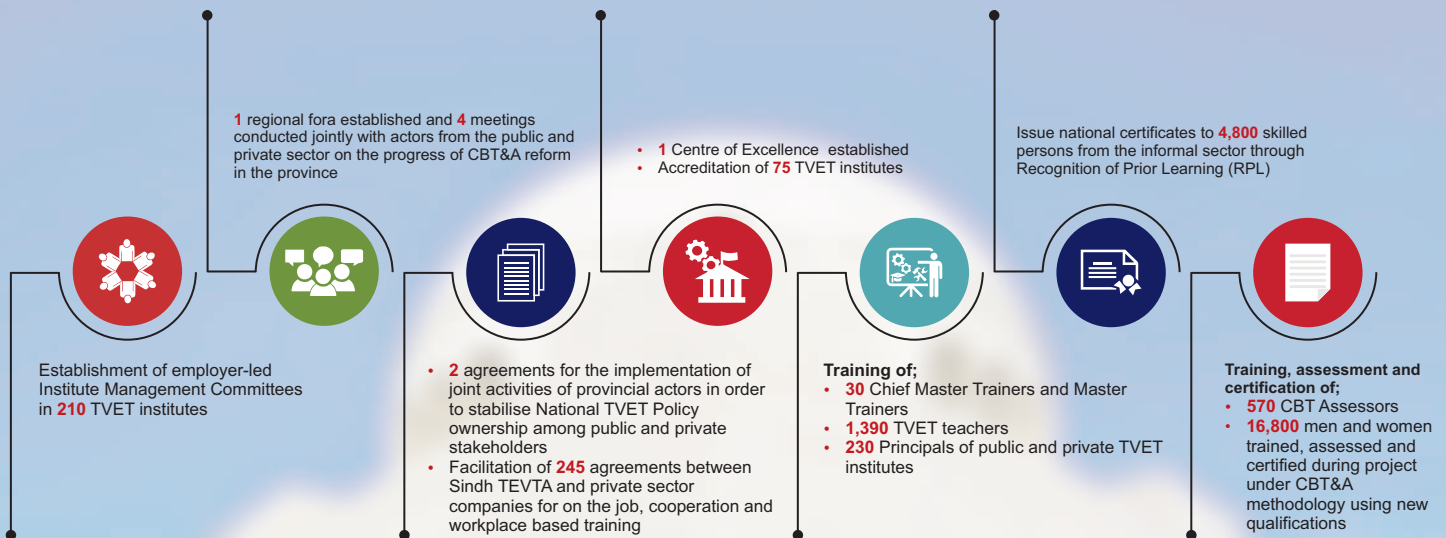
1 regional fora established and 4 meetings conducted jointly with actors from the public and private sector on the progress of CBT&A reform in the province

• 1 Centre of Excellence established
• Accreditation of 75 TVET institutes

Issue national certificates to 4,800 skilled persons from the informal sector through Recognition of Prior Learning (RPL)

Establishment of employer-led Institute Management Committees in 210 TVET institutes

• 2 agreements for the implementation of joint activities of provincial actors in order to stabilise National TVET Policy ownership among public and private stakeholders
• Facilitation of 245 agreements between Sindh TEVTA and private sector companies for on the job, cooperation and workplace based training

Training of;
• 30 Chief Master Trainers and Master Trainers
• 1,390 TVET teachers
• 230 Principals of public and private TVET institutes

Training, assessment and certification of;
• 570 CBT Assessors
• 16,800 men and women trained, assessed and certified during project under CBT&A methodology using new qualifications